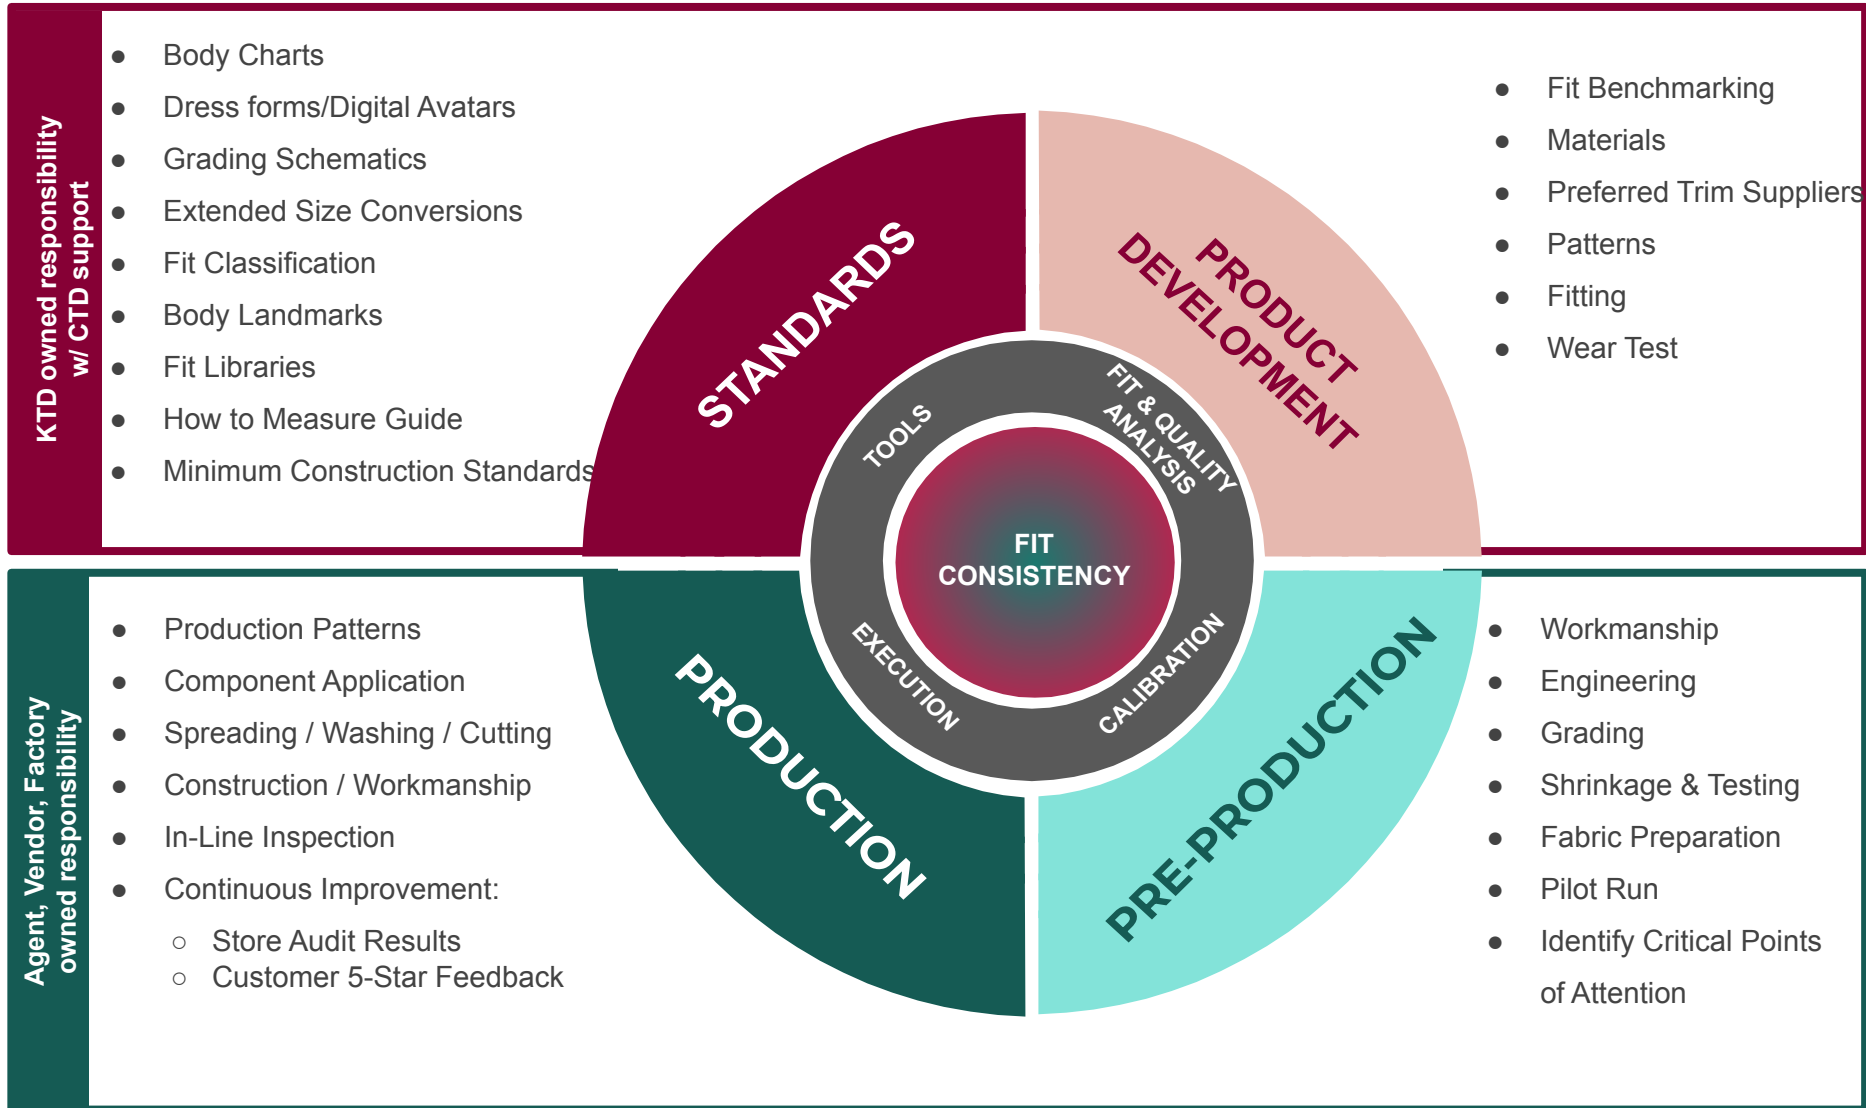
KTD owned responsibility w/ CTD support

- Body Charts
- Dress forms/Digital Avatars
- Grading Schematics
- Extended Size Conversions
- Fit Classification
- Body Landmarks
- Fit Libraries
- How to Measure Guide
- Minimum Construction Standards

- Fit Benchmarking
- Materials
- Preferred Trim Suppliers
- Patterns
- Fitting
- Wear Test

STANDARDS

PRODUCT DEVELOPMENT

TOOLS

FIT & QUALITY ANALYSIS

FIT CONSISTENCY

EXECUTION

CALIBRATION

PRODUCTION

PRE-PRODUCTION

Agent, Vendor, Factory owned responsibility

- Production Patterns
- Component Application
- Spreading / Washing / Cutting
- Construction / Workmanship
- In-Line Inspection
- Continuous Improvement:
  - Store Audit Results
  - Customer 5-Star Feedback

- Workmanship
- Engineering
- Grading
- Shrinkage & Testing
- Fabric Preparation
- Pilot Run
- Identify Critical Points of Attention